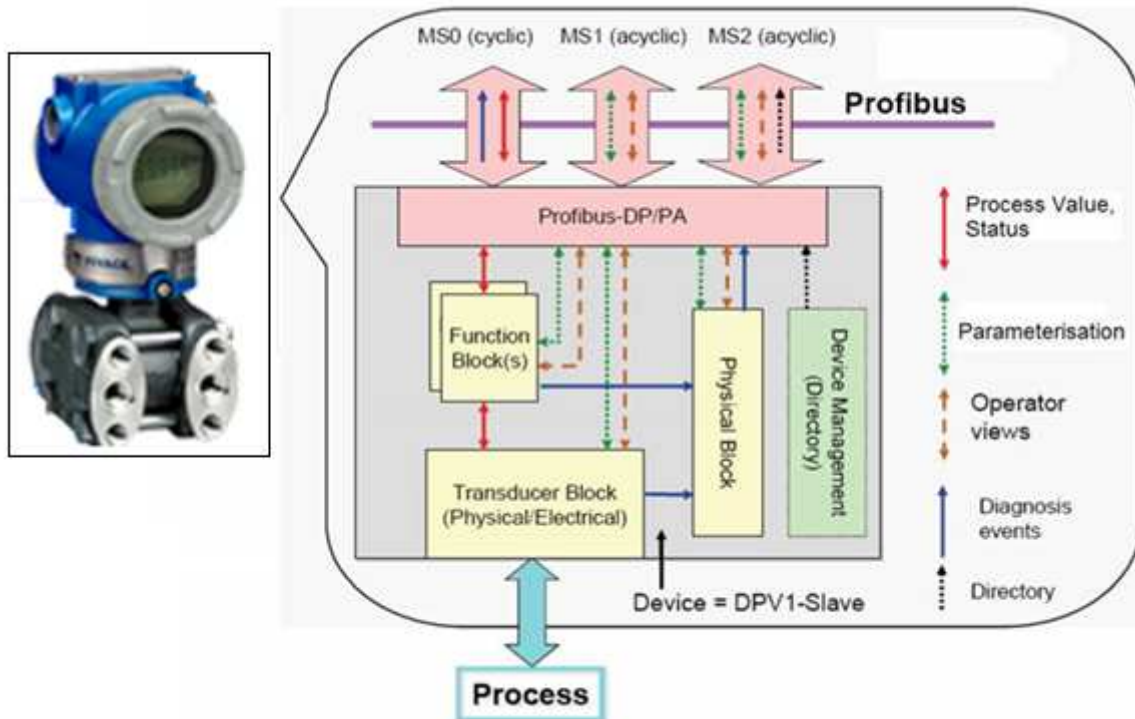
MS0 (cyclic) MS1 (acyclic) MS2 (acyclic)

Profibus

Profibus-DP/PA

Function Block(s)

Physical Block

Device Management (Directory)

Transducer Block (Physical/Electrical)

Device = DPV1-Slave

Process

Process Value, Status

Parameterisation

Operator views

Diagnosis events

Directory